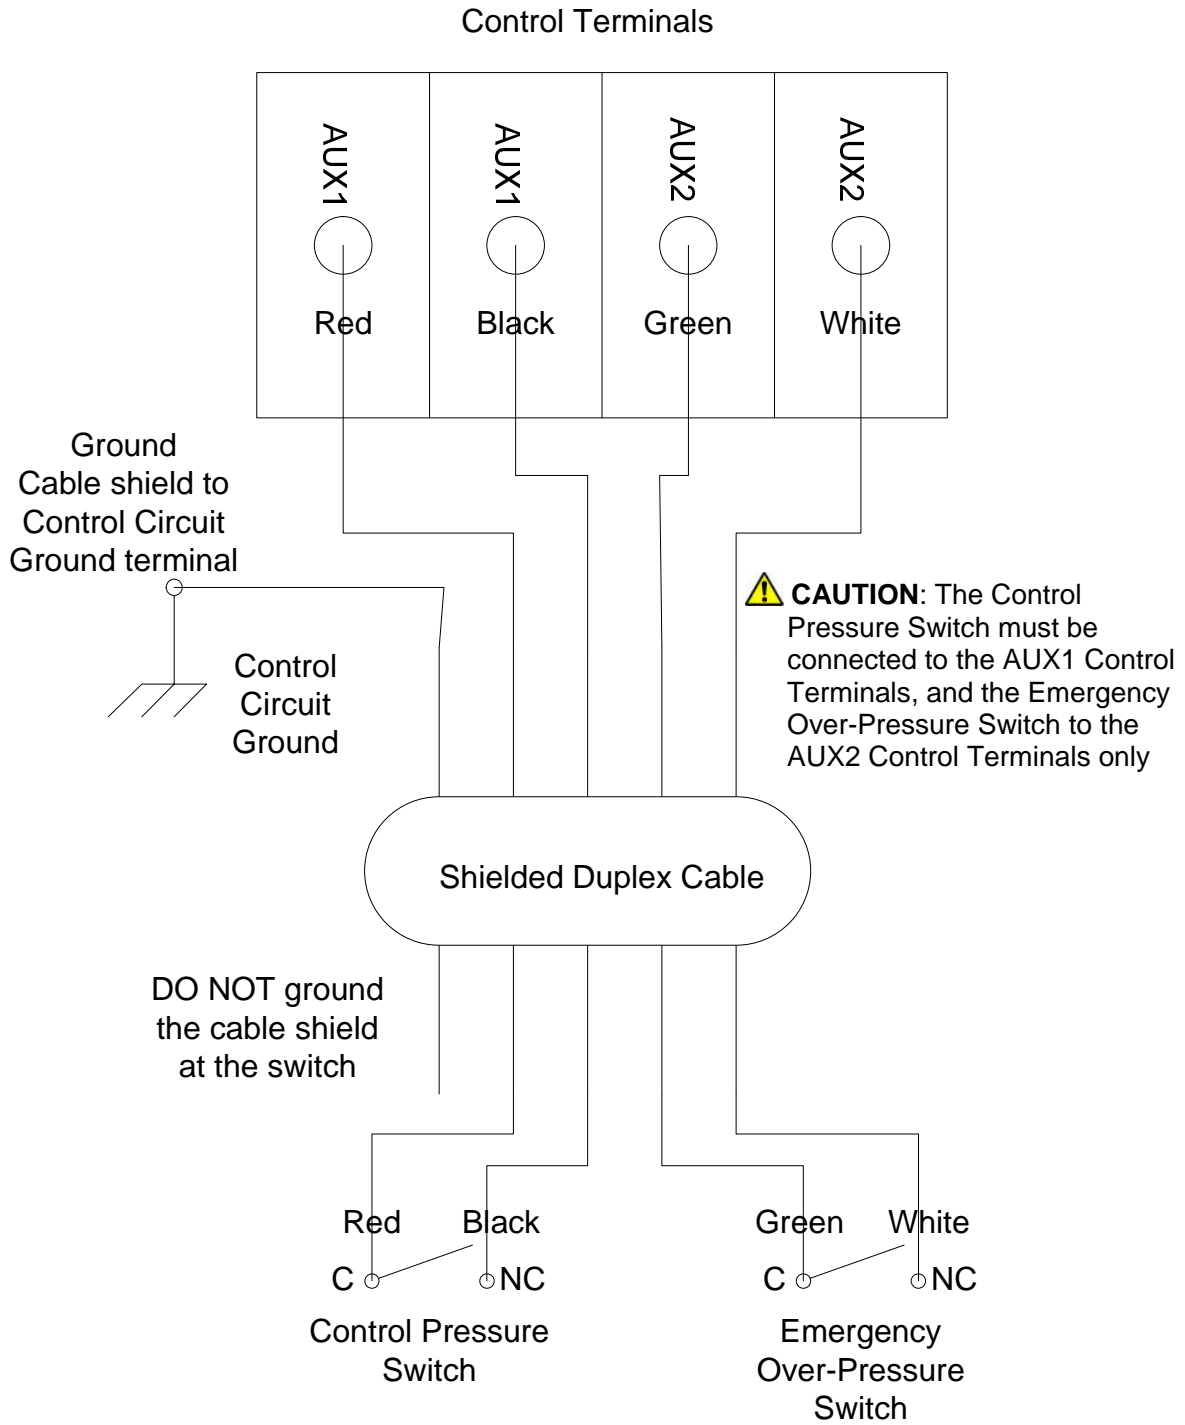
Control Terminals

AUX1
Red

AUX1
Black

AUX2
Green

AUX2
White

Ground
Cable shield to
Control Circuit
Ground terminal

Control
Circuit
Ground

**CAUTION**: The Control Pressure Switch must be connected to the AUX1 Control Terminals, and the Emergency Over-Pressure Switch to the AUX2 Control Terminals only

Shielded Duplex Cable

DO NOT ground
the cable shield
at the switch

Red Black
C NC
Control Pressure
Switch

Green White
C NC
Emergency
Over-Pressure
Switch